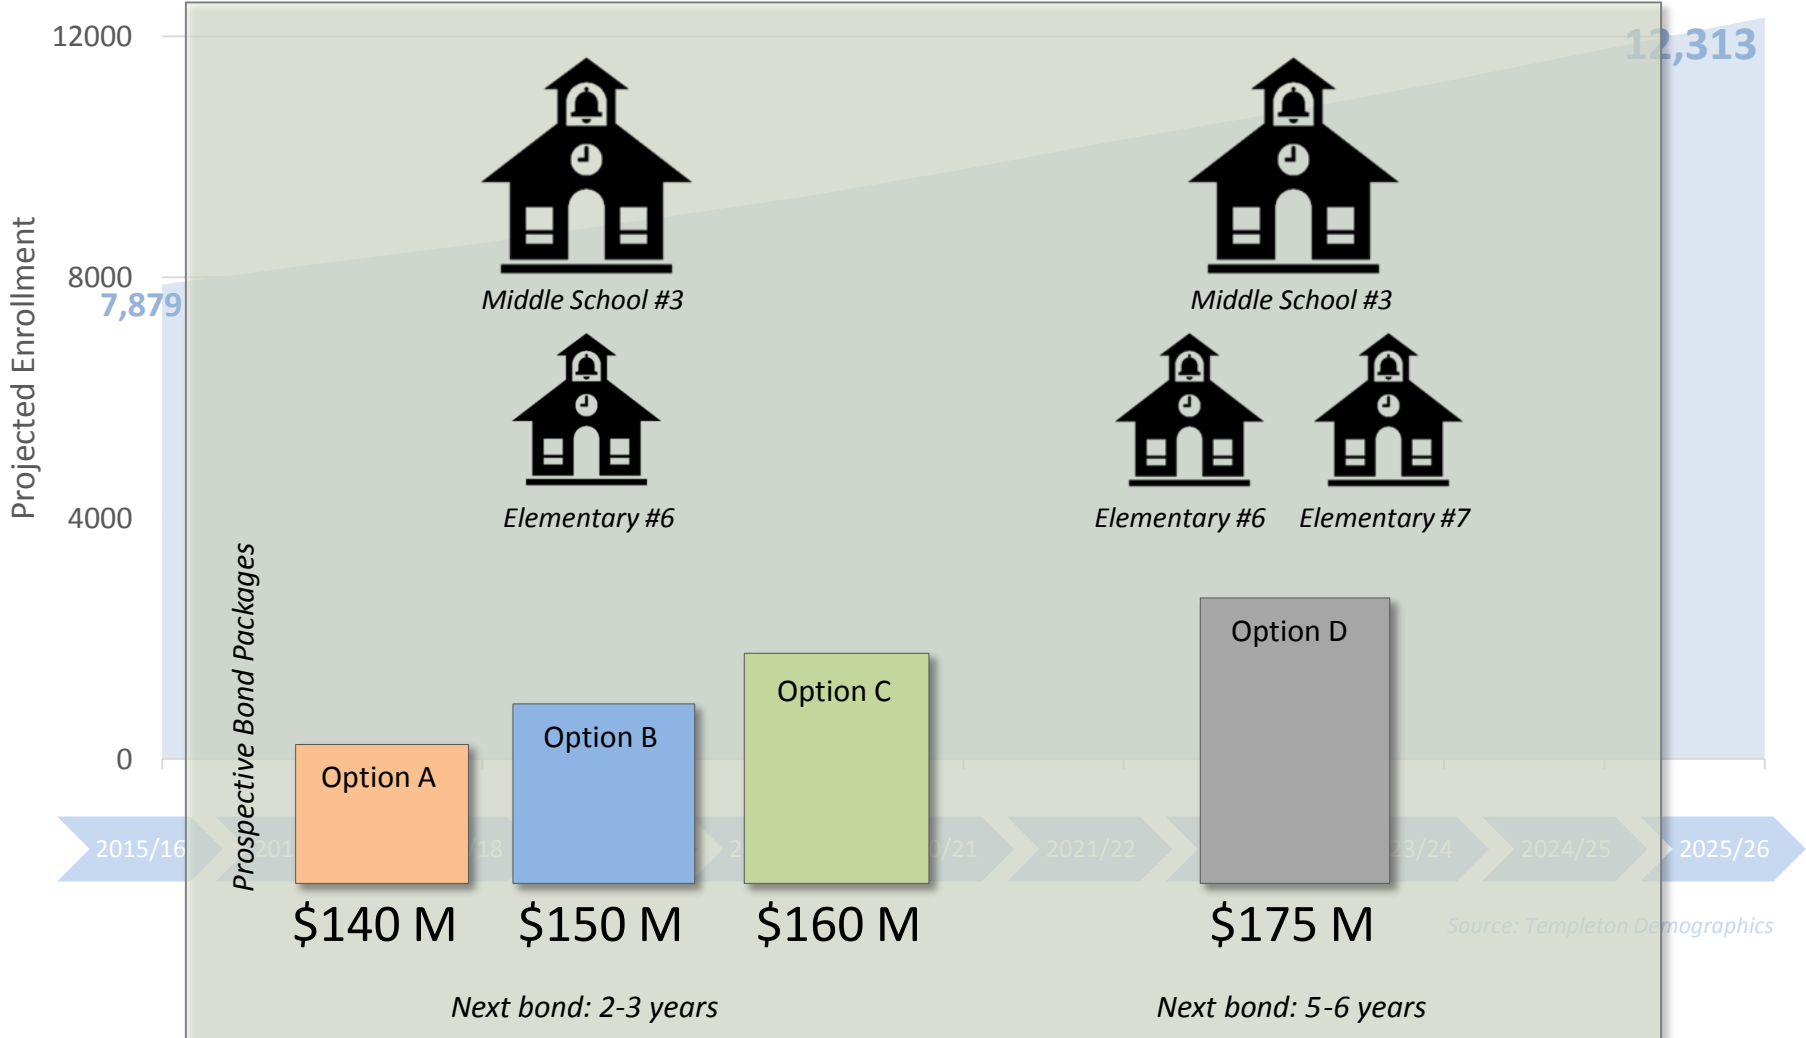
12000

8000

4000

0

Projected Enrollment

7,879

12,313

Middle School #3

Elementary #6

Middle School #3

Elementary #6

Elementary #7

Prospective Bond Packages

Option A

Option B

Option C

Option D

2015/16

201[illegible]

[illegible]18

2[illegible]

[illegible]/21

2021/22

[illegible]3/24

2024/25

2025/26

$140 M

$150 M

$160 M

$175 M

Source: Templeton Demographics

Next bond: 2-3 years

Next bond: 5-6 years